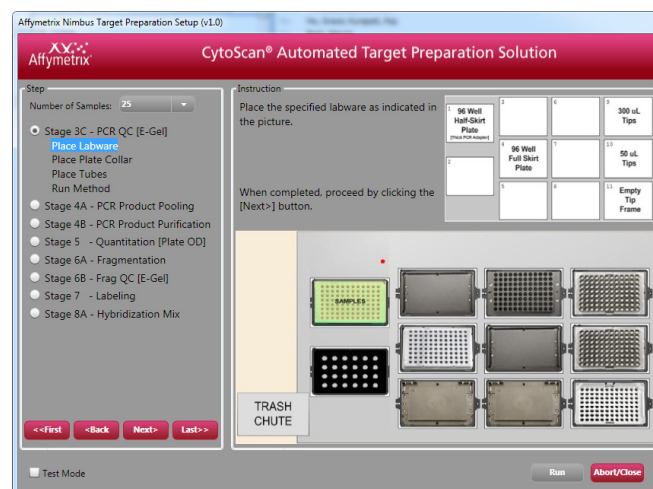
Affymetrix Nimbus Target Preparation Setup (v1.0)

Affymetrix

CytoScan® Automated Target Preparation Solution

Step

Number of Samples: 25

Stage 3C - PCR QC [E-Gel]
Place Labware
Place Plate Collar
Place Tubes
Run Method

Stage 4A - PCR Product Pooling
Stage 4B - PCR Product Purification
Stage 5 - Quantitation [Plate OD]
Stage 6A - Fragmentation
Stage 6B - Frag QC [E-Gel]
Stage 7 - Labeling
Stage 8A - Hybridization Mix

<<First <Back Next> Last>>

Instruction

Place the specified labware as indicated in the picture.

When completed, proceed by clicking the [Next>] button.

| 1 96 Well Half-Skirt Plate [Thick PCR Adapter] | 3 | 6 | 9 300 uL Tips |
|---|---|---|---|
| 2 | 4 96 Well Full Skirt Plate | 7 | 10 50 uL Tips |
| | 5 | 8 | 11 Empty Tip Frame |

SAMPLES

TRASH CHUTE

Test Mode

Run

Abort/Close